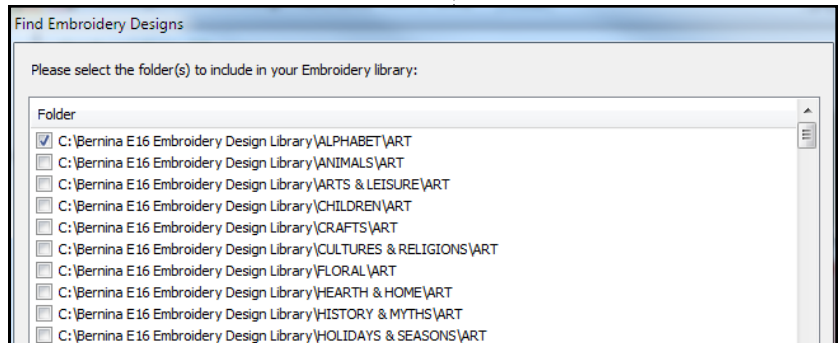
Find Embroidery Designs

Please select the folder(s) to include in your Embroidery library:

Folder

C:\Bernina E16 Embroidery Design Library\ALPHABET\ART
C:\Bernina E16 Embroidery Design Library\ANIMALS\ART
C:\Bernina E16 Embroidery Design Library\ARTS & LEISURE\ART
C:\Bernina E16 Embroidery Design Library\CHILDREN\ART
C:\Bernina E16 Embroidery Design Library\CRAFTS\ART
C:\Bernina E16 Embroidery Design Library\CULTURES & RELIGIONS\ART
C:\Bernina E16 Embroidery Design Library\FLORAL\ART
C:\Bernina E16 Embroidery Design Library\HEARTH & HOME\ART
C:\Bernina E16 Embroidery Design Library\HISTORY & MYTHS\ART
C:\Bernina E16 Embroidery Design Library\HOLIDAYS & SEASONS\ART